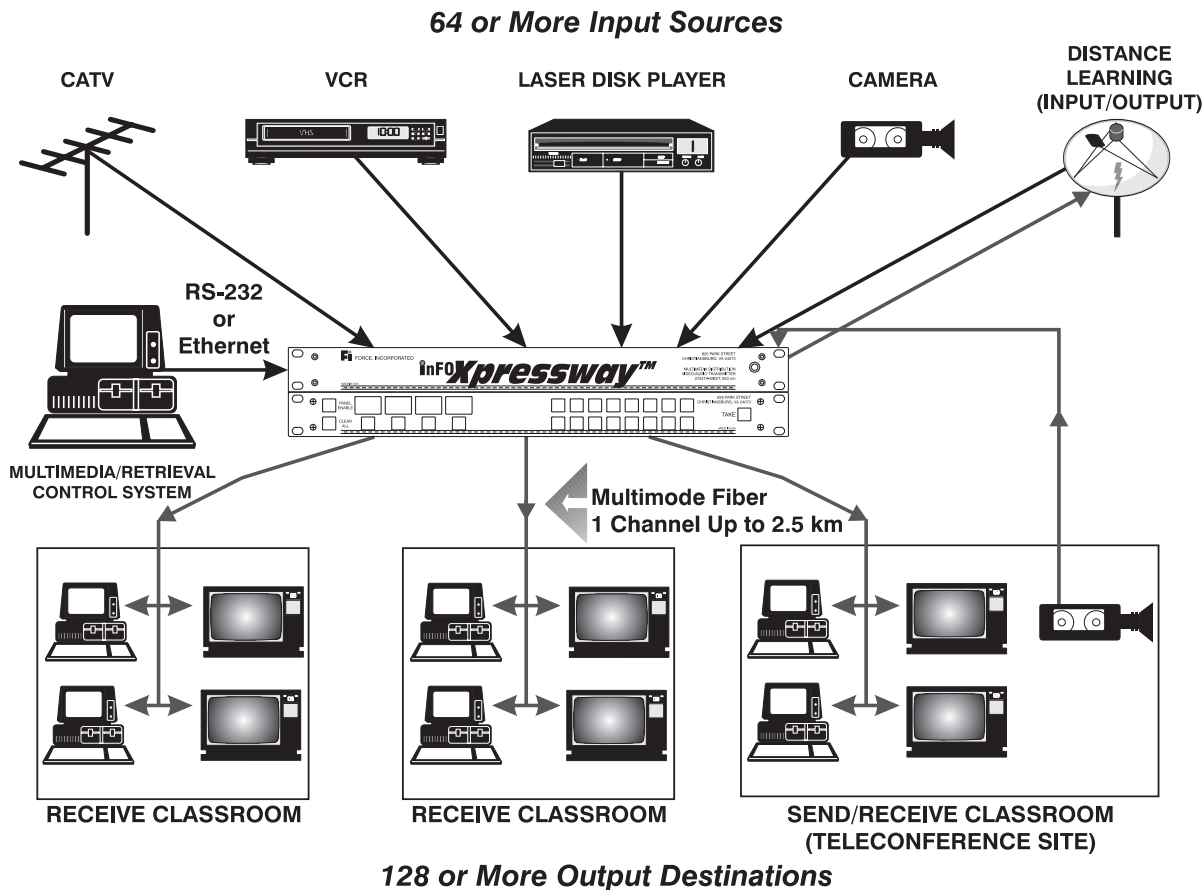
64 or More Input Sources

CATV

VCR

VHS 10:00

LASER DISK PLAYER

CAMERA

DISTANCE LEARNING (INPUT/OUTPUT)

RS-232 or Ethernet

FI FORCE, INCORPORATED

inFO Xpressway™

825 PARK STREET CHRISTIANSBURG, VA 24073

MULTIMEDIA DISTRIBUTION VIDEO/AUDIO TRANSMITTER

PANEL ENABLE

CLEAR ALL

825 PARK STREET CHRISTIANSBURG, VA 24073

TAKE

MULTIMEDIA/RETRIEVAL CONTROL SYSTEM

Multimode Fiber 1 Channel Up to 2.5 km

RECEIVE CLASSROOM

RECEIVE CLASSROOM

SEND/RECEIVE CLASSROOM (TELECONFERENCE SITE)

128 or More Output Destinations